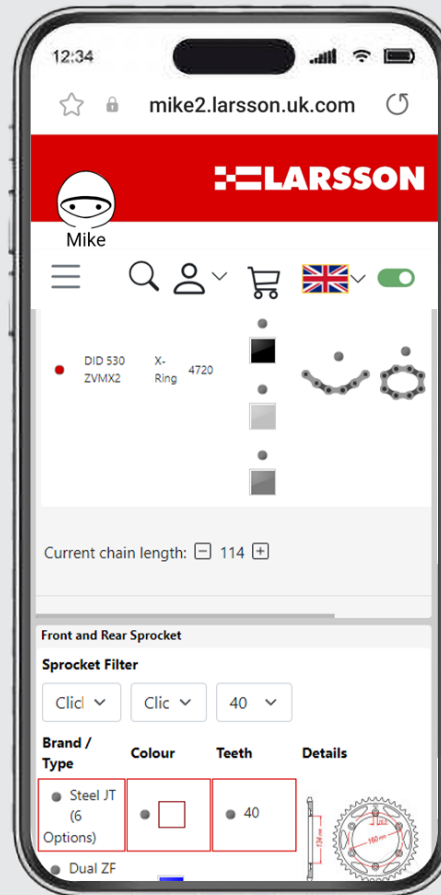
12:34

mike2.larsson.uk.com

LARSSON

Mike

DID 530 ZVMX2 X-Ring 4720

Current chain length: 114

Front and Rear Sprocket

Sprocket Filter

Clicl Clic 40

| Brand / Type | Colour | Teeth | Details |
|---|---|---|---|
| Steel JT (6 Options) | | 40 | |
| Dual ZF | | | |

160 mm